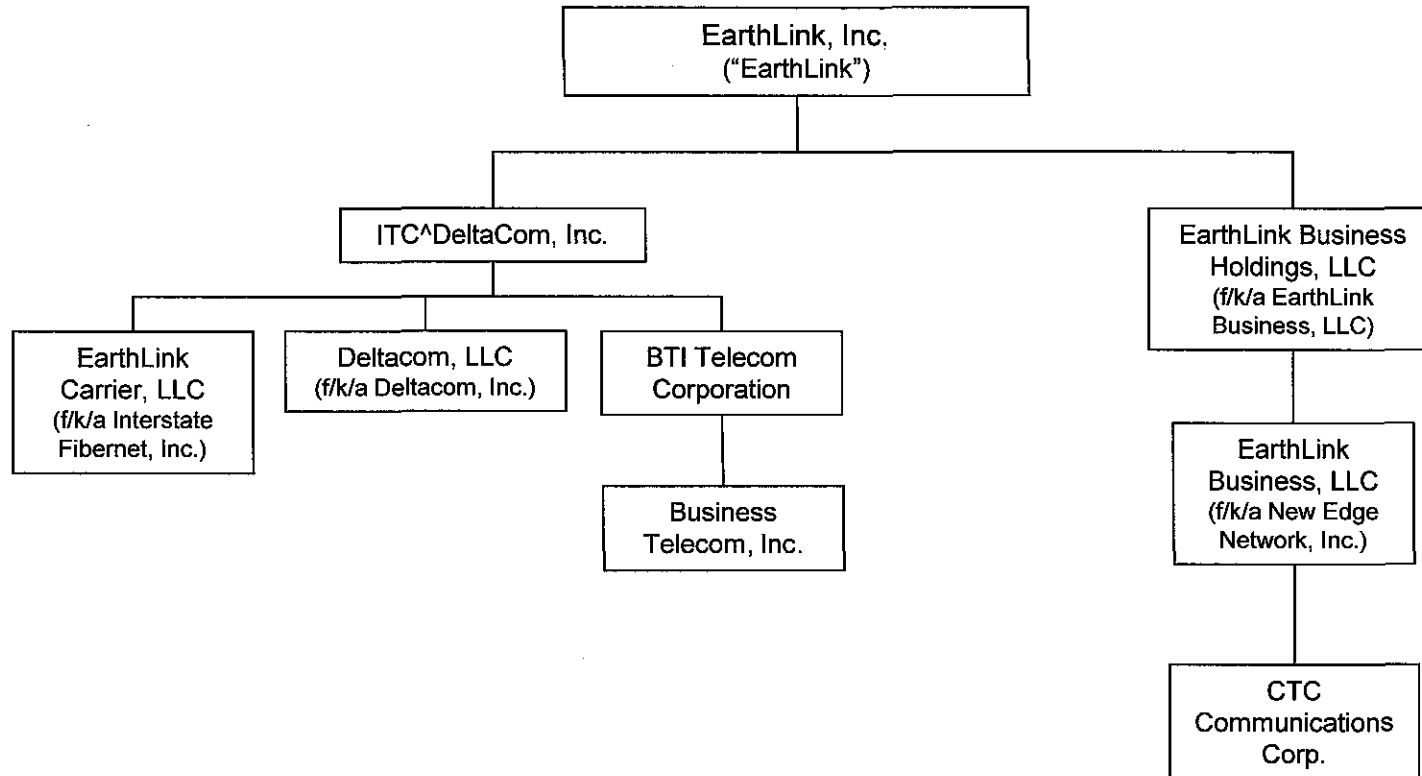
EarthLink, Inc, ("EarthLink")

ITC^DeltaCom, Inc.

EarthLink Business Holdings, LLC (f/k/a EarthLink Business, LLC)

EarthLink Carrier, LLC (f/k/a Interstate Fibernet, Inc.)

Deltacom, LLC (f/k/a Deltacom, Inc.)

BTI Telecom Corporation

Business Telecom, Inc.

EarthLink Business, LLC (f/k/a New Edge Network, Inc.)

CTC Communications Corp.